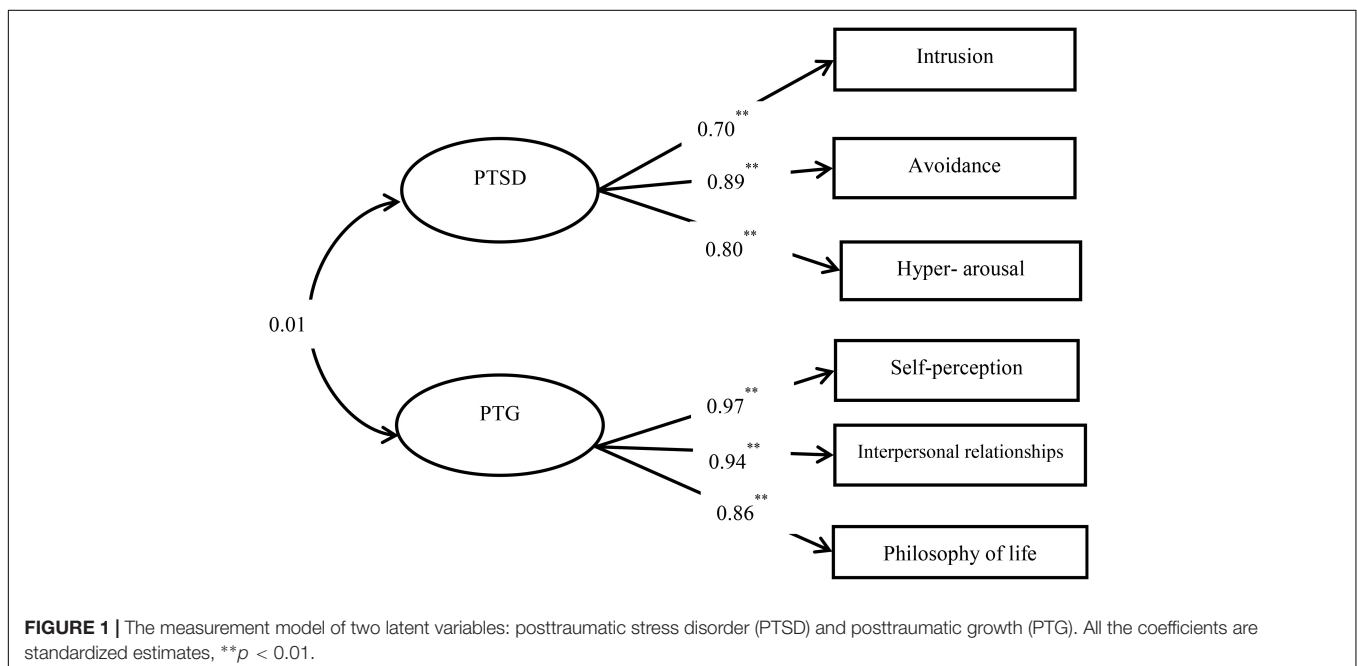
Intrusion

$0.70^{**}$

PTSD

$0.89^{**}$

Avoidance

$0.80^{**}$

Hyper- arousal

0.01

Self-perception

PTG

$0.97^{**}$

$0.94^{**}$

Interpersonal relationships

$0.86^{**}$

Philosophy of life

**FIGURE 1 |** The measurement model of two latent variables: posttraumatic stress disorder (PTSD) and posttraumatic growth (PTG). All the coefficients are standardized estimates, $^{**}p < 0.01$.